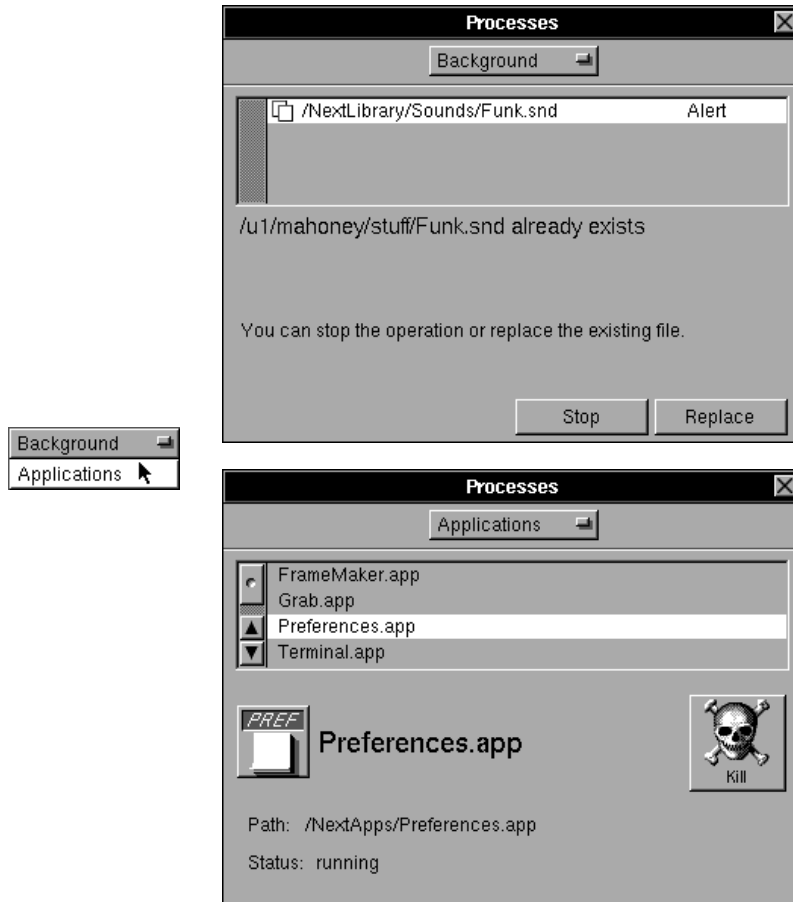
Processes

Background

/NextLibrary/Sounds/Funk.snd Alert

/u1/mahoney/stuff/Funk.snd already exists

You can stop the operation or replace the existing file.

Stop Replace

Background
Applications

Processes

Applications

FrameMaker.app
Grab.app
Preferences.app
Terminal.app

PREF

Preferences.app

Kill

Path: /NextApps/Preferences.app

Status: running